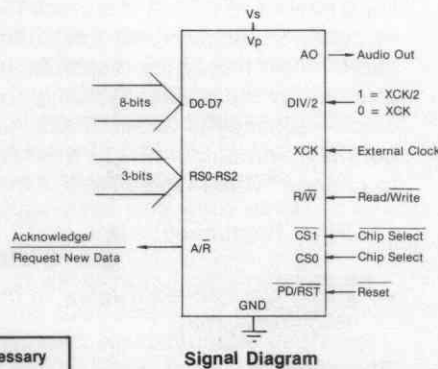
Vs
Vp
AO
Audio Out
8-bits
D0-D7
DIV/2
$1 = XCK/2$
$0 = XCK$
XCK
External Clock
3-bits
RS0-RS2
$R/\overline{W}$
$Read/\overline{Write}$
$\overline{CS1}$
$\overline{Chip\ Select}$
Acknowledge/
Request New Data
$A/\overline{R}$
CS0
Chip Select
$\overline{PD/RST}$
$\overline{Reset}$
GND
essary
Signal Diagram